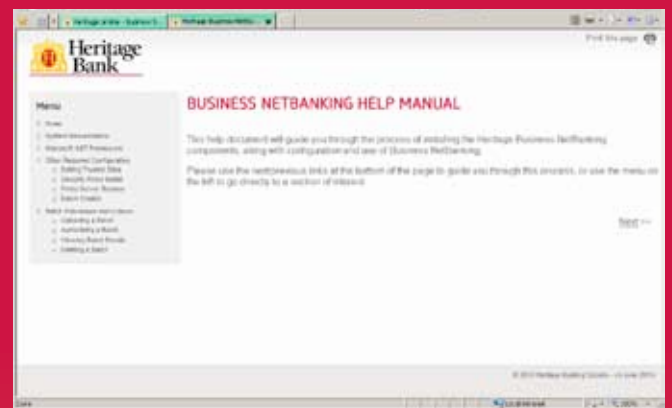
Heritage Bank

Print this page

Menu

BUSINESS NETBANKING HELP MANUAL

This help document will guide you through the process of installing the Heritage Business NetBanking components, along with configuration and use of Business NetBanking.

Please use the next/previous links at the bottom of the page to guide you through this process, or use the menu on the left to go directly to a section of interest.

Next >>

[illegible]